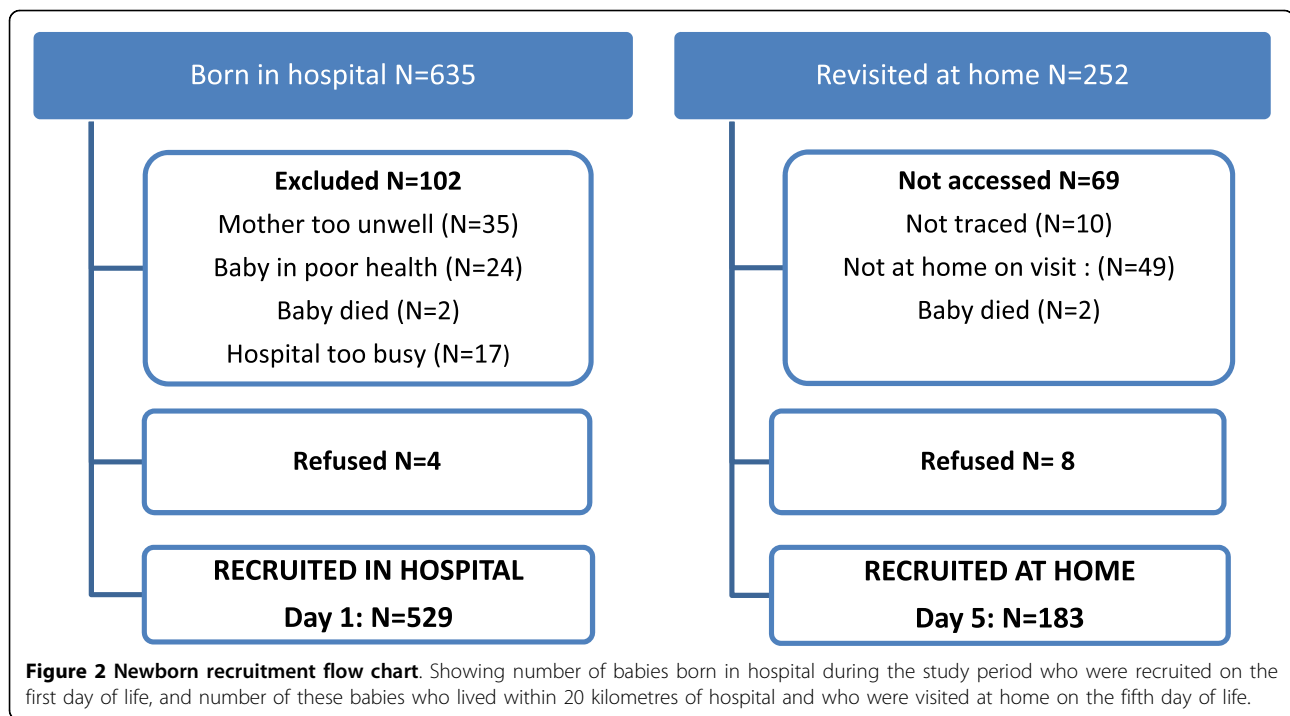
Born in hospital N=635

Excluded N=102
Mother too unwell (N=35)
Baby in poor health (N=24)
Baby died (N=2)
Hospital too busy (N=17)

Refused N=4

RECRUITED IN HOSPITAL
Day 1: N=529

Revisited at home N=252

Not accessed N=69
Not traced (N=10)
Not at home on visit : (N=49)
Baby died (N=2)

Refused N= 8

RECRUITED AT HOME
Day 5: N=183

**Figure 2 Newborn recruitment flow chart**. Showing number of babies born in hospital during the study period who were recruited on the first day of life, and number of these babies who lived within 20 kilometres of hospital and who were visited at home on the fifth day of life.